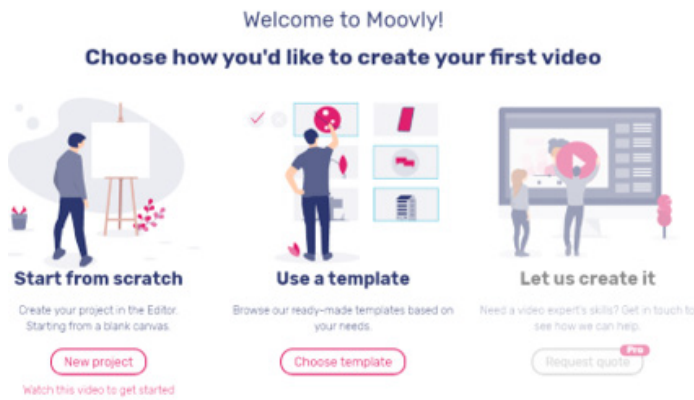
Welcome to Moovly!

Choose how you'd like to create your first video

Start from scratch

Create your project in the Editor. Starting from a blank canvas.

New project

Watch this video to get started

Use a template

Browse our ready-made templates based on your needs.

Choose template

Let us create it

Need a video expert's skills? Get in touch to see how we can help.

Request quote

Pro